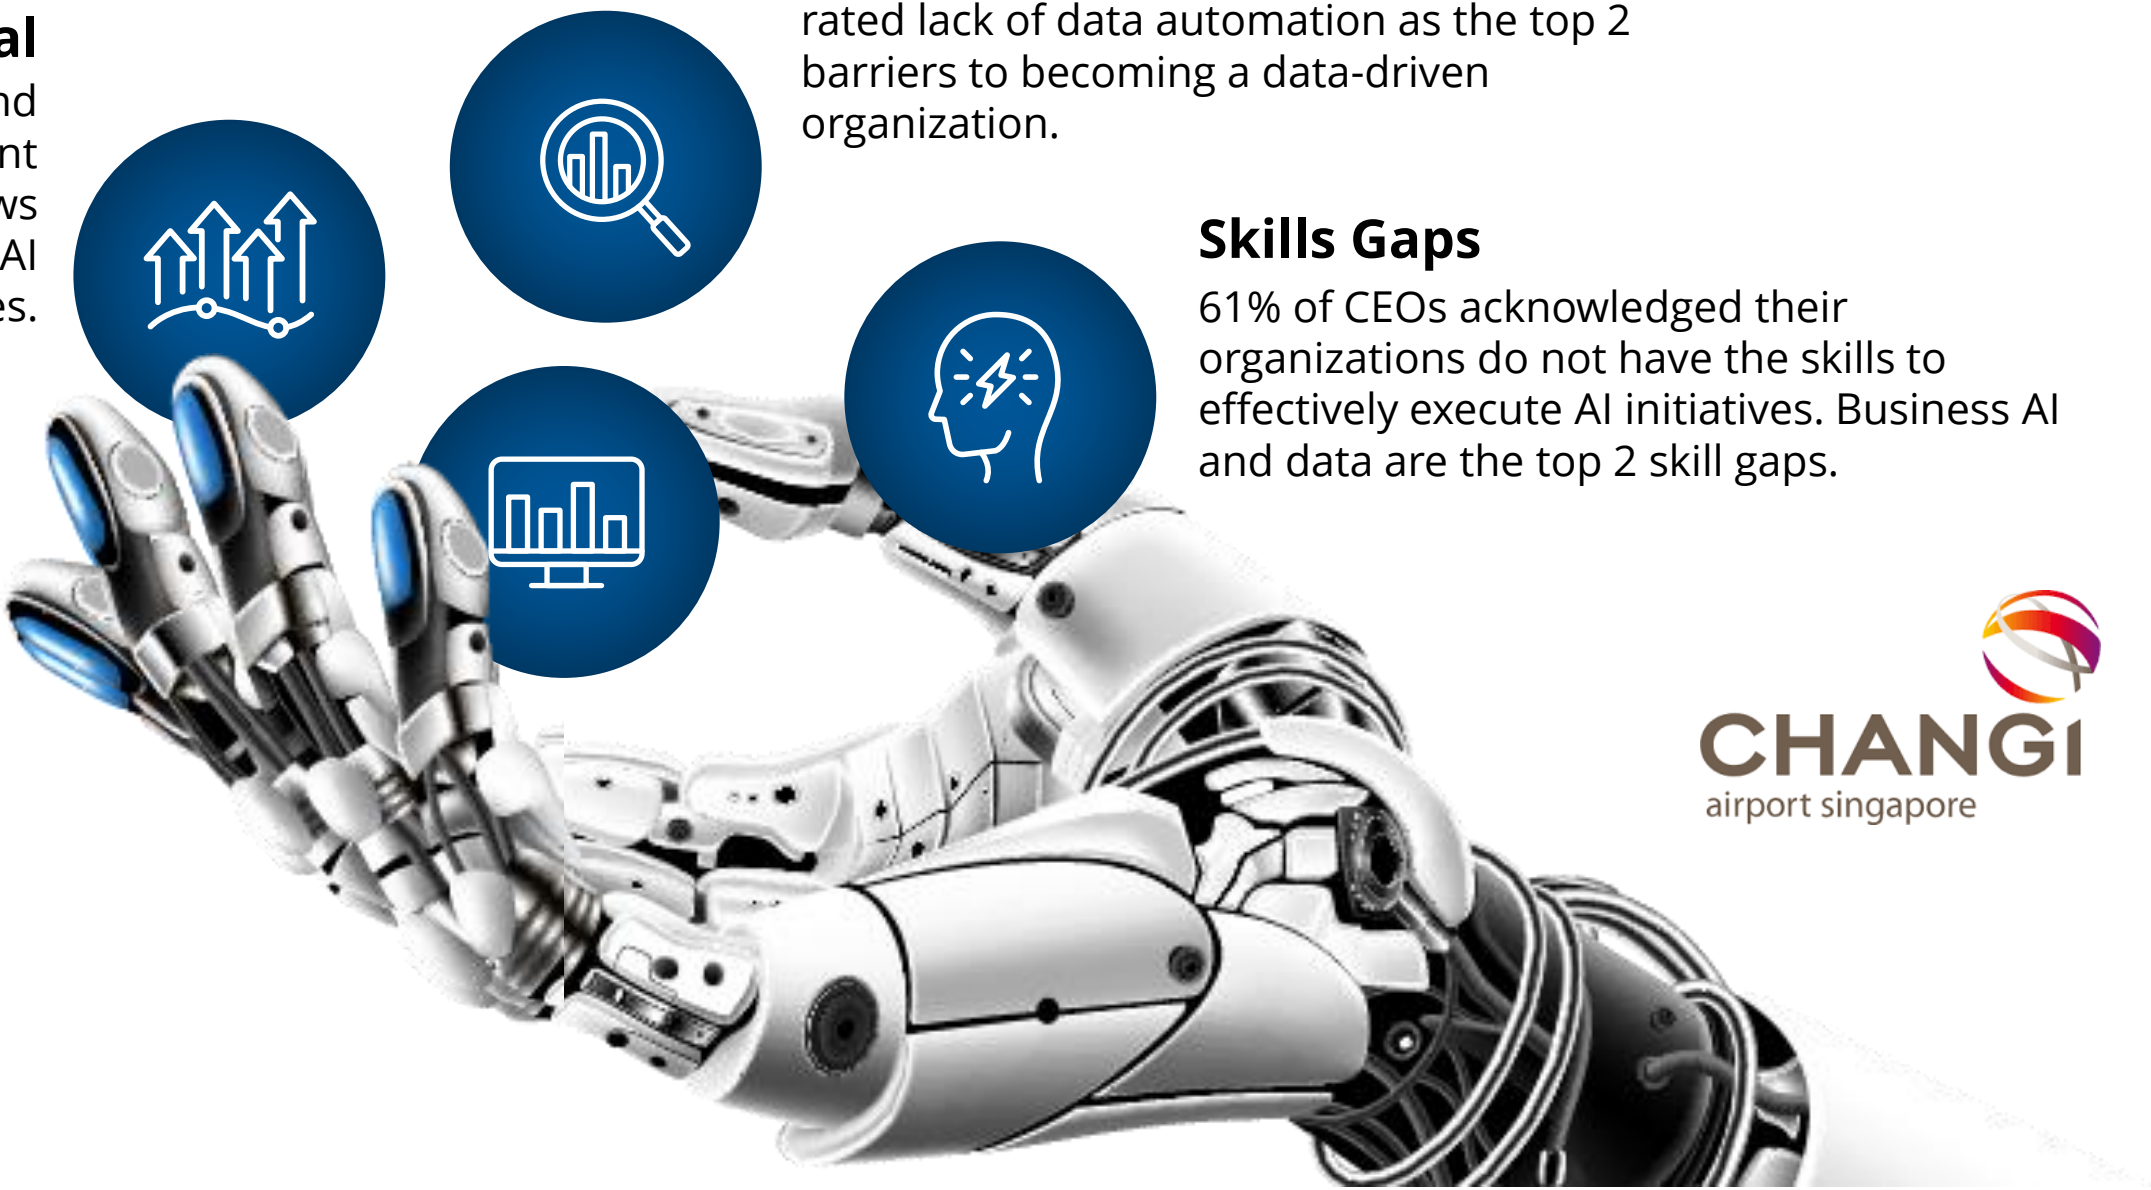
al
nd
nt
ws
AI
es.

rated lack of data automation as the top 2 barriers to becoming a data-driven organization.

Skills Gaps

61% of CEOs acknowledged their organizations do not have the skills to effectively execute AI initiatives. Business AI and data are the top 2 skill gaps.

CHANGI
airport singapore